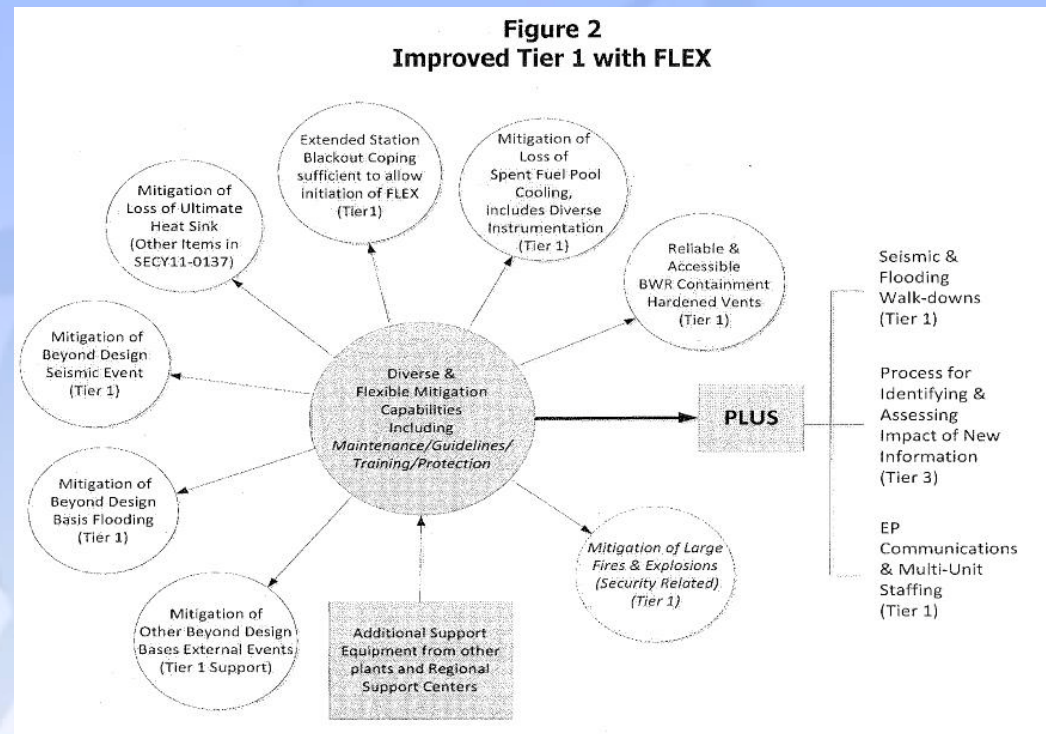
Figure 2
Improved Tier 1 with FLEX

Mitigation of Loss of Ultimate Heat Sink (Other Items in SECY11-0137)

Extended Station Blackout Coping sufficient to allow initiation of FLEX (Tier1)

Mitigation of Loss of Spent Fuel Pool Cooling, includes Diverse Instrumentation (Tier 1)

Reliable & Accessible BWR Containment Hardened Vents (Tier 1)

Mitigation of Beyond Design Seismic Event (Tier 1)

Diverse & Flexible Mitigation Capabilities Including *Maintenance/Guidelines/ Training/Protection*

PLUS

Mitigation of Beyond Design Basis Flooding (Tier 1)

Mitigation of Other Beyond Design Bases External Events (Tier 1 Support)

Additional Support Equipment from other plants and Regional Support Centers

*Mitigation of Large Fires & Explosions (Security Related) (Tier 1)*

Seismic & Flooding Walk-downs (Tier 1)

Process for Identifying & Assessing Impact of New Information (Tier 3)

EP Communications & Multi-Unit Staffing (Tier 1)